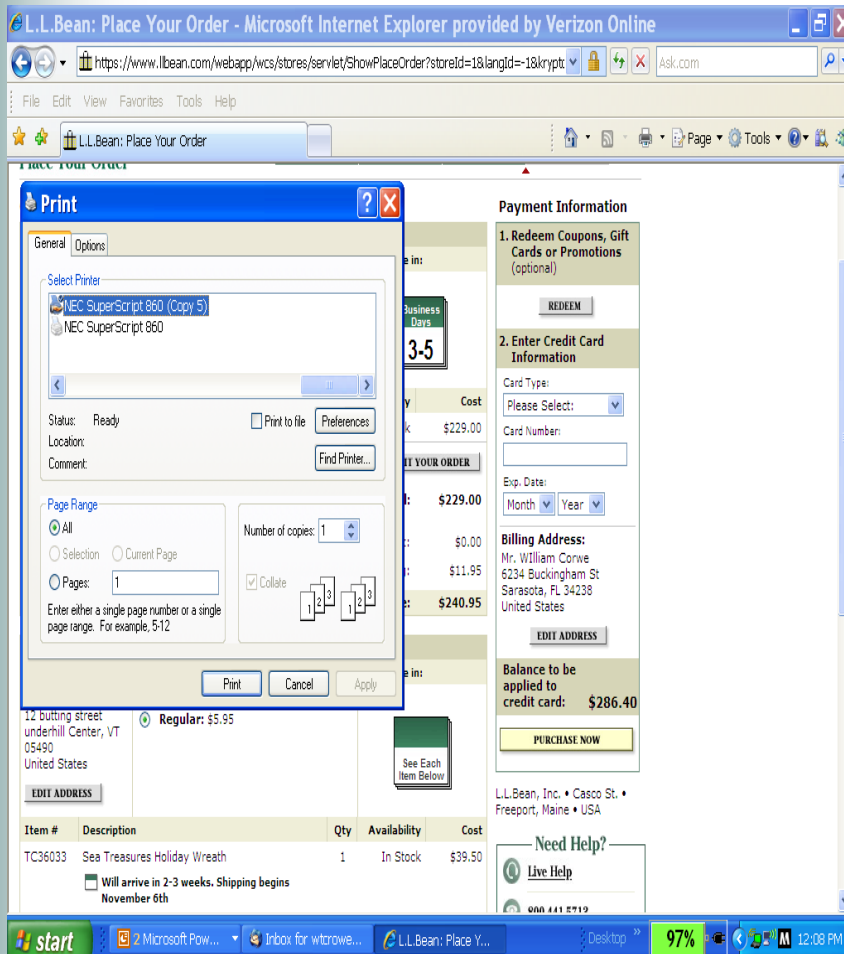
L.L.Bean: Place Your Order - Microsoft Internet Explorer provided by Verizon Online

https://www.llbean.com/webapp/wcs/stores/servlet/ShowPlaceOrder?storeId=1&langId=-1&krypt

Ask.com

File Edit View Favorites Tools Help

L.L.Bean: Place Your Order

Page Tools

Place Your Order

Print

General Options

Select Printer

NEC SuperScript 860 (Copy 5)
NEC SuperScript 860

Status: Ready
Location:
Comment:

Print to file

Preferences

Find Printer...

Page Range

All

Selection

Current Page

Pages: 1

Enter either a single page number or a single page range. For example, 5-12

Number of copies: 1

Collate

Print Cancel Apply

e in:

Business Days
3-5

y Cost
k $229.00

IT YOUR ORDER

l: $229.00

: $0.00

: $11.95

e: $240.95

e in:

12 butting street
underhill Center, VT
05490
United States

EDIT ADDRESS

Regular: $5.95

See Each Item Below

| Item # | Description | Qty | Availability | Cost |
|---|---|---|---|---|
| TC36033 | Sea Treasures Holiday Wreath | 1 | In Stock | $39.50 |

Will arrive in 2-3 weeks. Shipping begins November 6th

Payment Information

1. Redeem Coupons, Gift Cards or Promotions (optional)

REDEEM

2. Enter Credit Card Information

Card Type:
Please Select:

Card Number:

Exp. Date:
Month Year

Billing Address:
Mr. WIlliam Corwe
6234 Buckingham St
Sarasota, FL 34238
United States

EDIT ADDRESS

Balance to be applied to credit card: $286.40

PURCHASE NOW

L.L.Bean, Inc. • Casco St. • Freeport, Maine • USA

Need Help?

Live Help

800 441 5713

start

2 Microsoft Pow...

Inbox for wtcrowe...

L.L.Bean: Place Y...

Desktop

97%

12:08 PM